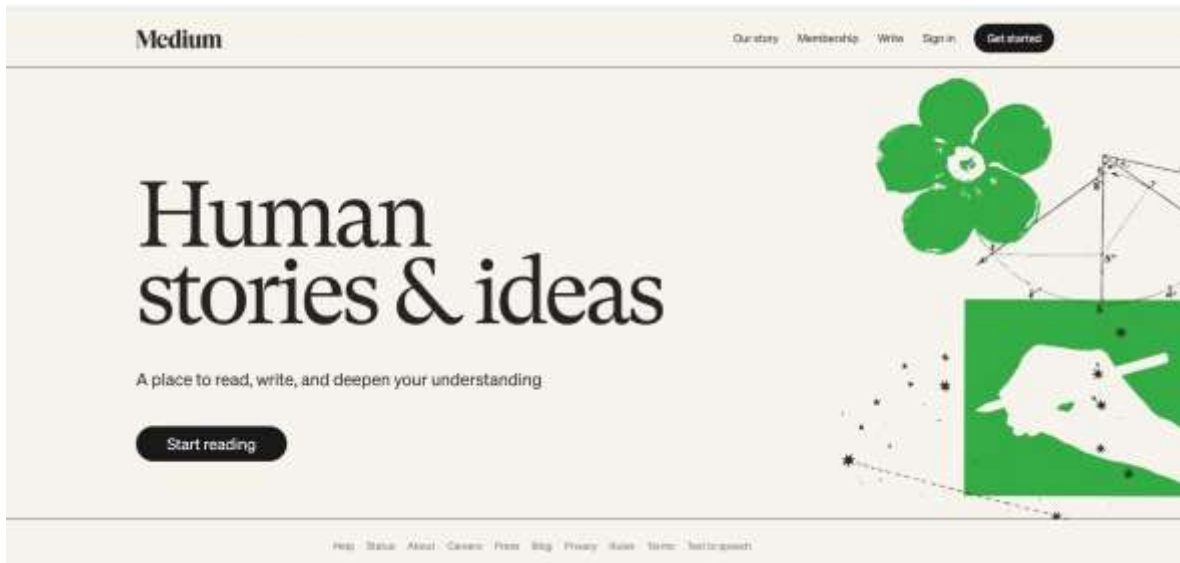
Medium

Our story Membership Write Sign in Get started

Human stories & ideas

A place to read, write, and deepen your understanding

Start reading

Help Status About Careers Press Blog Privacy Rules Terms Text to speech